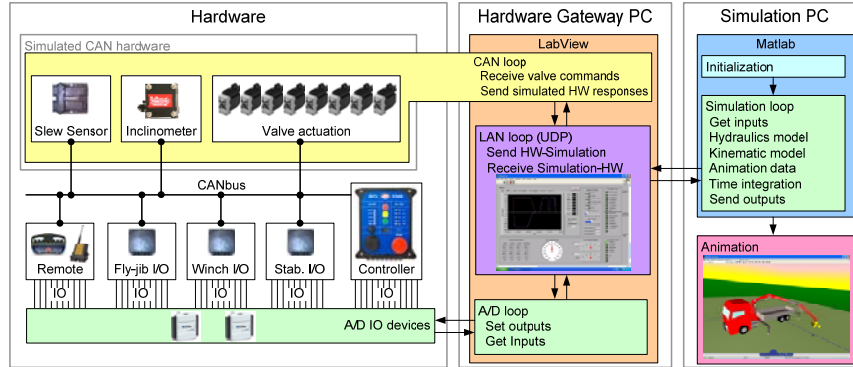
Hardware

Simulated CAN hardware

Slew Sensor

Inclinometer

Valve actuation

CANbus

Remote

Fly-jib I/O

Winch I/O

Stab. I/O

Controller

IO

IO

IO

IO

IO

A/D IO devices

Hardware Gateway PC

LabView

CAN loop
Receive valve commands
Send simulated HW responses

LAN loop (UDP)
Send HW-Simulation
Receive Simulation-HW

A/D loop
Set outputs
Get Inputs

Simulation PC

Matlab

Initialization

Simulation loop
Get inputs
Hydraulics model
Kinematic model
Animation data
Time integration
Send outputs

Animation